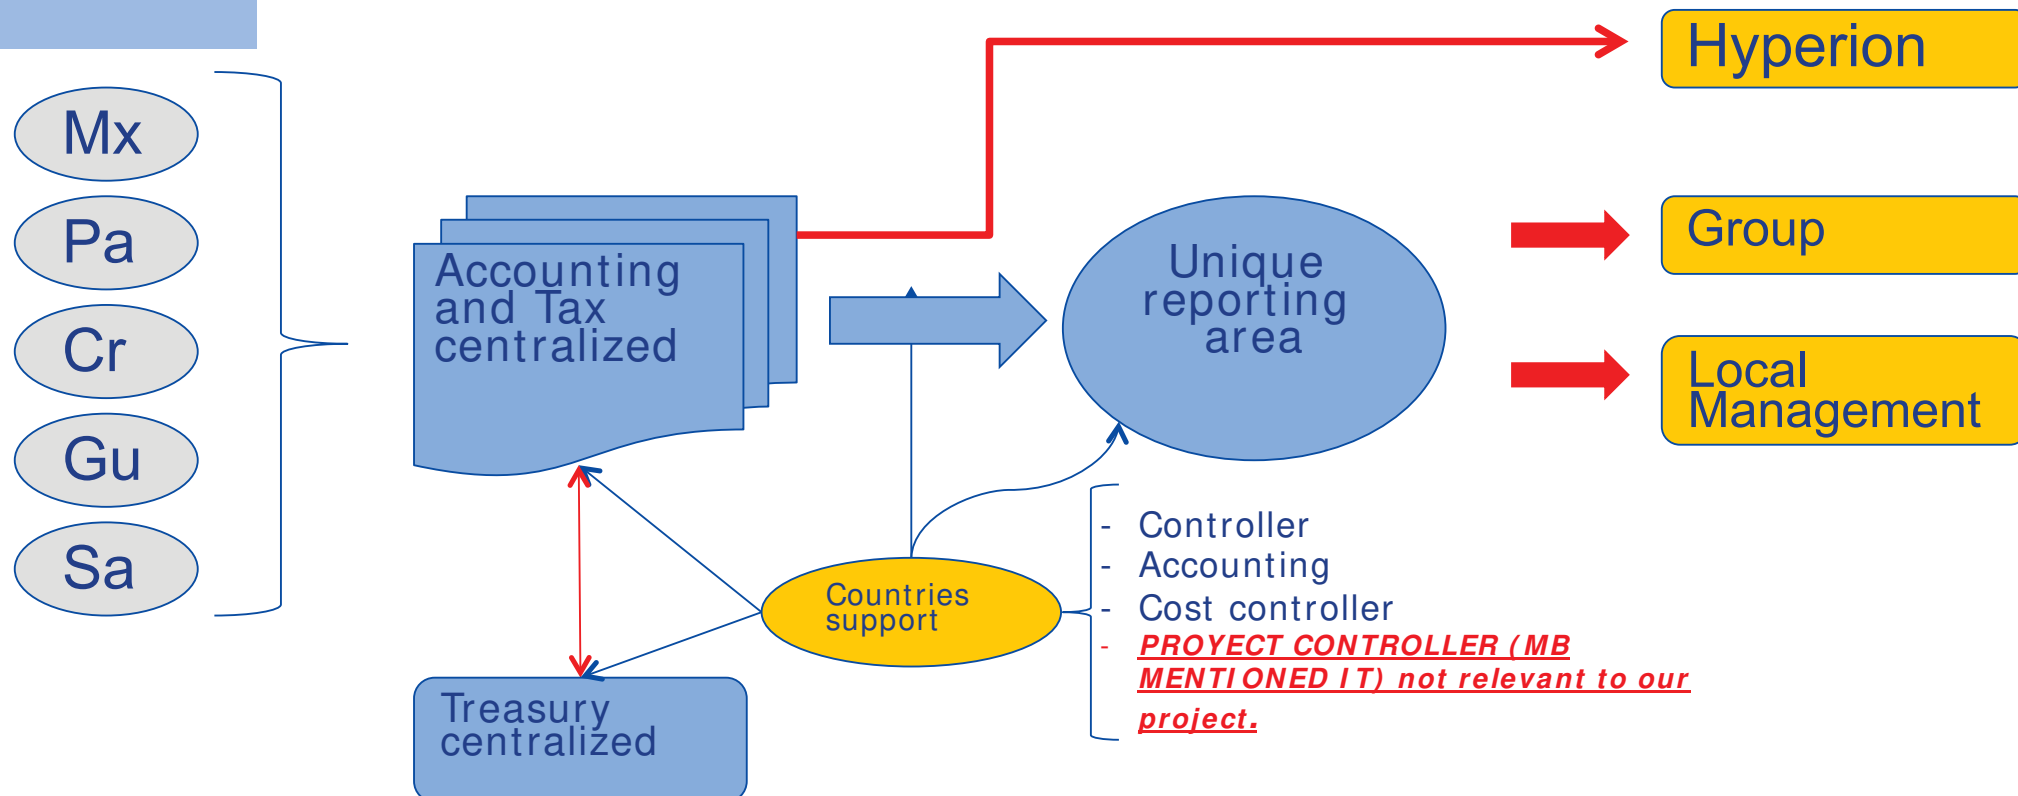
Mx

Pa

Cr

Gu

Sa

Accounting and Tax centralized

Unique reporting area

Hyperion

Group

Local Management

Countries support

Treasury centralized

- Controller
- Accounting
- Cost controller
- PROYECT CONTROLLER (MB MENTIONED IT) not relevant to our project.